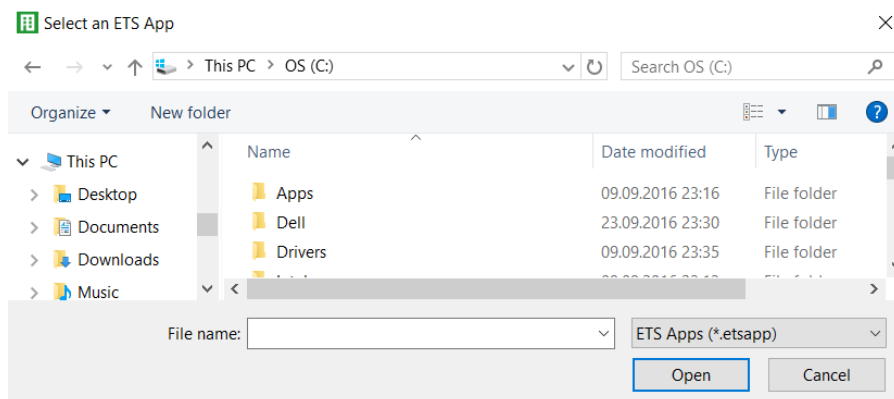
Select an ETS App

This PC > OS (C:)

Search OS (C:)

Organize ▾ New folder

This PC
Desktop
Documents
Downloads
Music

| Name | Date modified | Type |
|---|---|---|
| Apps | 09.09.2016 23:16 | File folder |
| Dell | 23.09.2016 23:30 | File folder |
| Drivers | 09.09.2016 23:35 | File folder |
| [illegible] | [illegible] | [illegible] |

File name:

ETS Apps (*.etsapp)

Open

Cancel